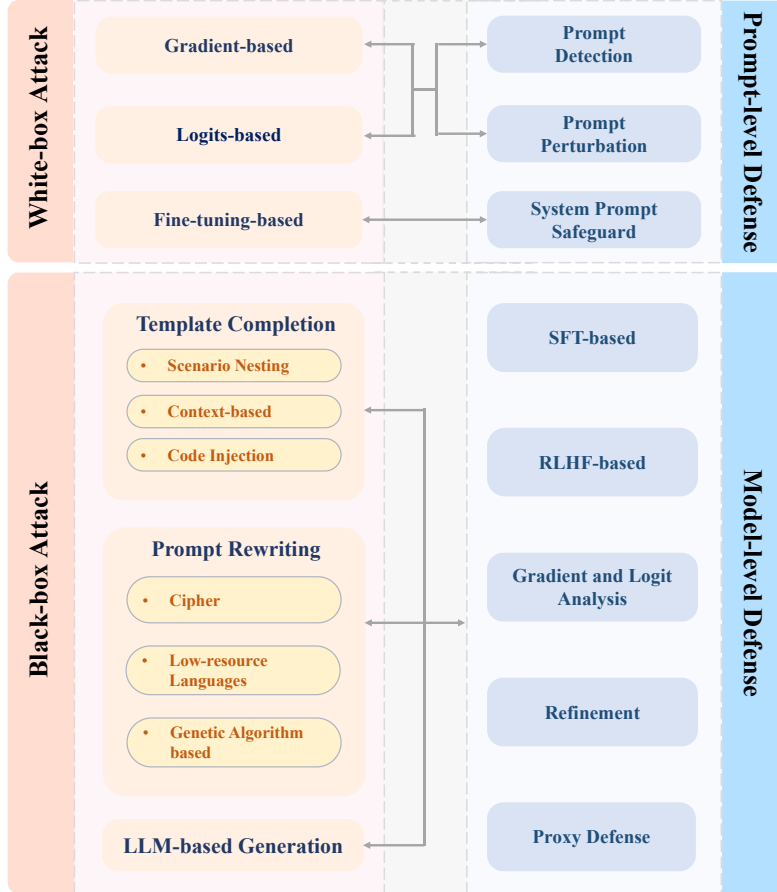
White-box Attack

Gradient-based

Logits-based

Fine-tuning-based

Prompt Detection

Prompt Perturbation

System Prompt Safeguard

Prompt-level Defense

Black-box Attack

Template Completion

• Scenario Nesting

• Context-based

• Code Injection

Prompt Rewriting

• Cipher

• Low-resource Languages

• Genetic Algorithm based

LLM-based Generation

SFT-based

RLHF-based

Gradient and Logit Analysis

Refinement

Proxy Defense

Model-level Defense